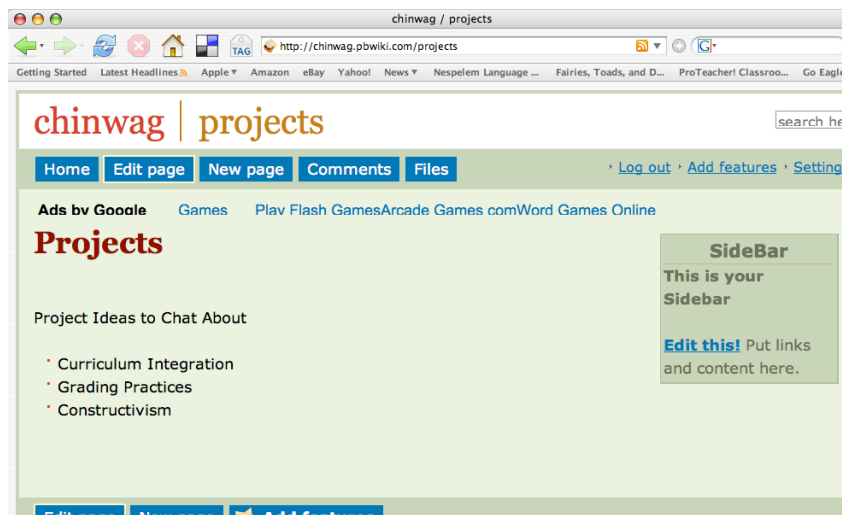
chinwag / projects

TAG http://chinwag.pbwiki.com/projects

Getting Started Latest Headlines Apple Amazon eBay Yahoo! News Nespelem Language ... Fairies, Toads, and D... ProTeacher! Classroo... Go Eagl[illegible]

chinwag | projects

search he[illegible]

Home Edit page New page Comments Files

Log out Add features Setting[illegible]

Ads by Google Games Play Flash GamesArcade Games comWord Games Online

Projects

SideBar

This is your Sidebar

Edit this! Put links and content here.

Project Ideas to Chat About

- Curriculum Integration
- Grading Practices
- Constructivism

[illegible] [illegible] Add features